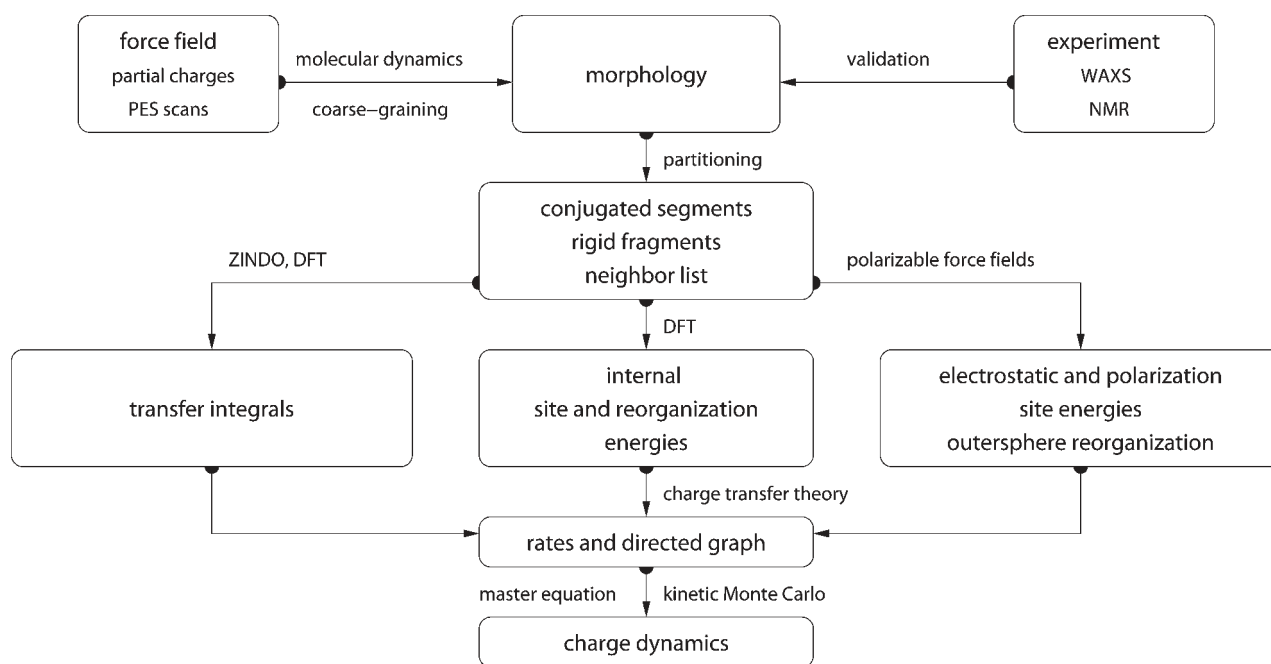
force field
partial charges
PES scans

molecular dynamics
coarse–graining

morphology

validation

experiment
WAXS
NMR

partitioning

conjugated segments
rigid fragments
neighbor list

ZINDO, DFT

polarizable force fields

DFT

transfer integrals

internal
site and reorganization
energies

electrostatic and polarization
site energies
outersphere reorganization

charge transfer theory

rates and directed graph

master equation

kinetic Monte Carlo

charge dynamics